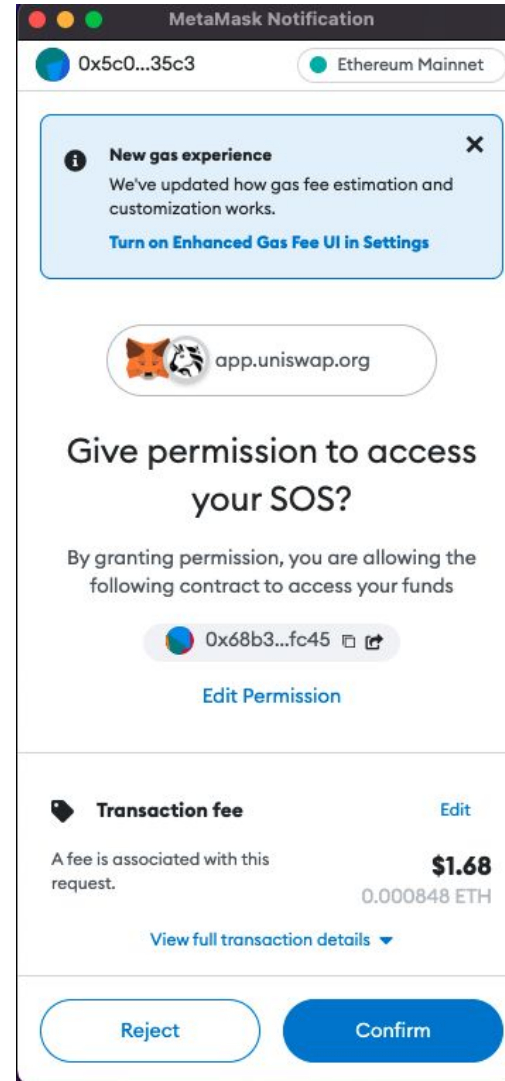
MetaMask Notification

0x5c0...35c3

Ethereum Mainnet

New gas experience

We've updated how gas fee estimation and customization works.

Turn on Enhanced Gas Fee UI in Settings

app.uniswap.org

Give permission to access your SOS?

By granting permission, you are allowing the following contract to access your funds

0x68b3...fc45

Edit Permission

Transaction fee

Edit

A fee is associated with this request.

$1.68

0.000848 ETH

View full transaction details

Reject

Confirm